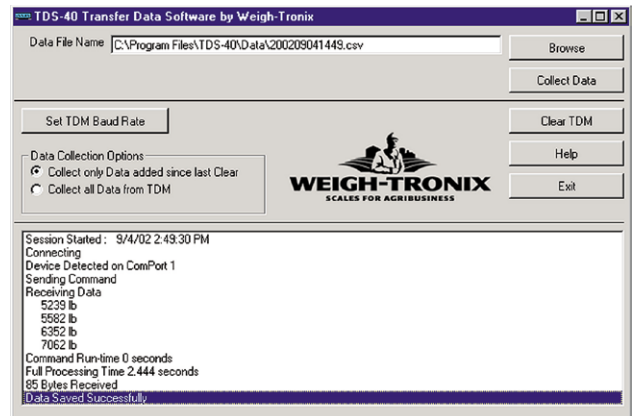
TDS-40 Transfer Data Software by Weigh-Tronix

Data File Name C:\Program Files\TDS-40\Data\200209041449.csv

Browse

Collect Data

Set TDM Baud Rate

Clear TDM

Data Collection Options
Collect only Data added since last Clear
Collect all Data from TDM

Help

Exit

WEIGH-TRONIX
SCALES FOR AGRIBUSINESS

Session Started : 9/4/02 2:49:30 PM
Connecting
Device Detected on ComPort 1
Sending Command
Receiving Data
5239 lb
5582 lb
6352 lb
7062 lb
Command Run-time 0 seconds
Full Processing Time 2.444 seconds
85 Bytes Received
Data Saved Successfully